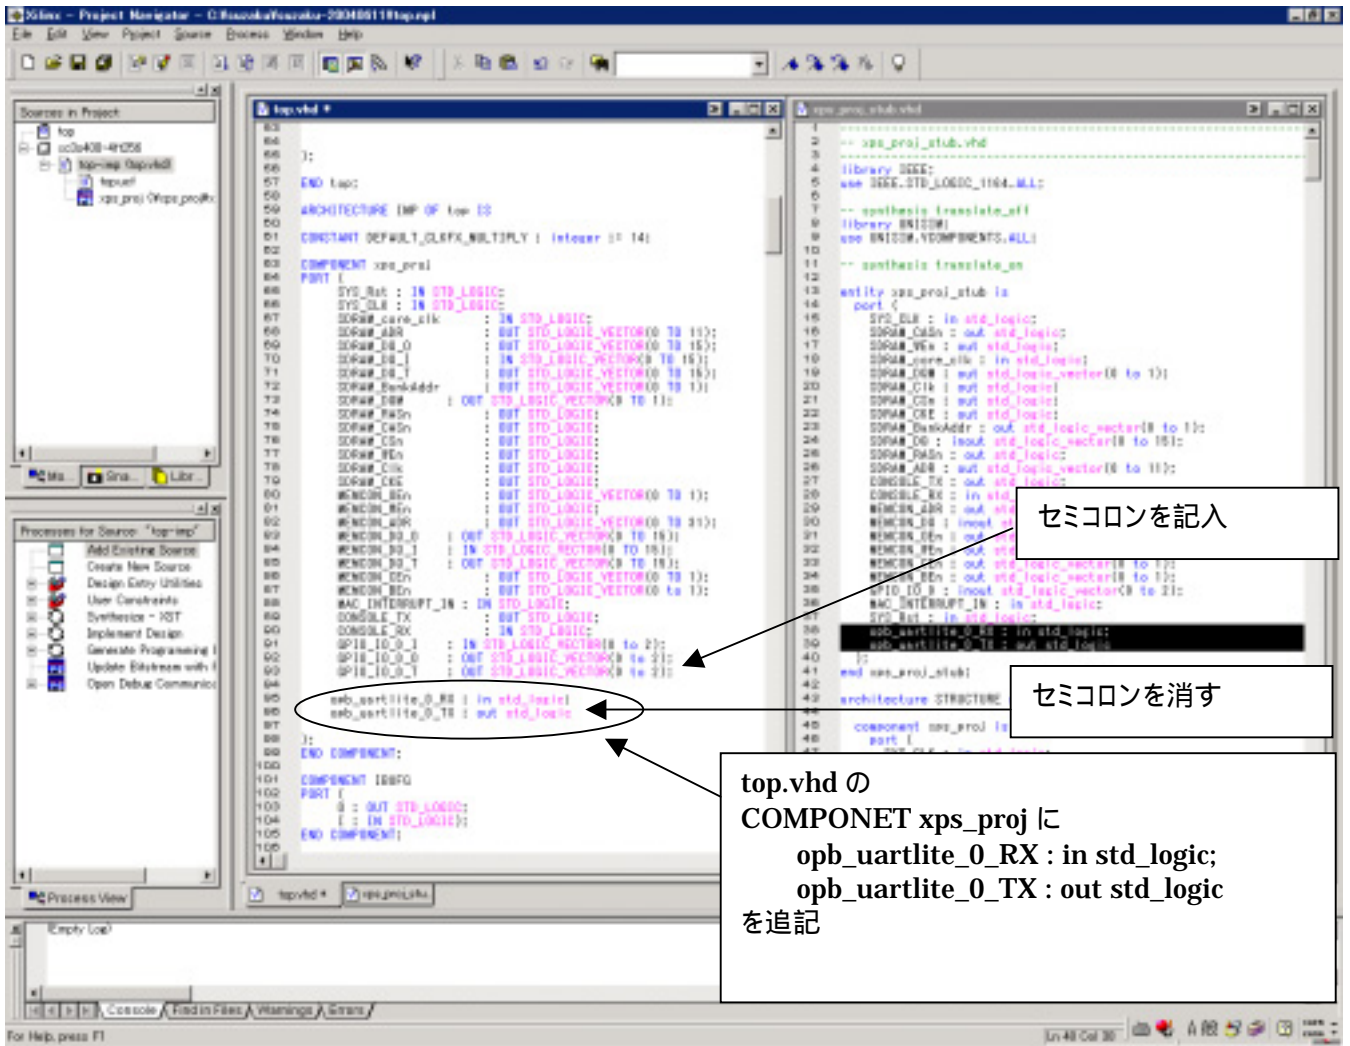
Xilinx - Project Navigator - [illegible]

File Edit View Project Source Process Window Help

Sources in Project
top
xc3s400-4ft256
top-imp (top.vhd)
top.ucf
xps_proj (xps_proj.xmp)

Processes for Source: "top-imp"
Add Existing Source
Create New Source
Design Entry Utilities
User Constraints
Synthesize - XST
Implement Design
Generate Programming File
Update Bitstream with Processor Data
Open Debug Communications

Process View

top.vhd *

);

END top;

ARCHITECTURE IMP OF top IS

CONSTANT DEFAULT_CLKFX_MULTIPLY : integer := 14;

COMPONENT xps_proj
PORT (
SYS_Rst : IN STD_LOGIC;
SYS_CLK : IN STD_LOGIC;
SDRAM_core_clk : IN STD_LOGIC;
SDRAM_ADR : OUT STD_LOGIC_VECTOR(0 TO 11);
SDRAM_DQ_O : OUT STD_LOGIC_VECTOR(0 TO 15);
SDRAM_DQ_I : IN STD_LOGIC_VECTOR(0 TO 15);
SDRAM_DQ_T : OUT STD_LOGIC_VECTOR(0 TO 15);
SDRAM_BankAddr : OUT STD_LOGIC_VECTOR(0 TO 1);
SDRAM_DQM : OUT STD_LOGIC_VECTOR(0 TO 1);
SDRAM_RASn : OUT STD_LOGIC;
SDRAM_CASn : OUT STD_LOGIC;
SDRAM_CSn : OUT STD_LOGIC;
SDRAM_WEn : OUT STD_LOGIC;
SDRAM_Clk : OUT STD_LOGIC;
SDRAM_CKE : OUT STD_LOGIC;
MEMCON_BEn : OUT STD_LOGIC_VECTOR(0 TO 1);
MEMCON_WEn : OUT STD_LOGIC;
MEMCON_ADR : OUT STD_LOGIC_VECTOR(0 TO 31);
MEMCON_DQ_O : OUT STD_LOGIC_VECTOR(0 TO 15);
MEMCON_DQ_I : IN STD_LOGIC_VECTOR(0 TO 15);
MEMCON_DQ_T : OUT STD_LOGIC_VECTOR(0 TO 15);
MEMCON_OEn : OUT STD_LOGIC_VECTOR(0 TO 1);
MEMCON_BEn : OUT STD_LOGIC_VECTOR(0 to 1);
MAC_INTERRUPT_IN : IN STD_LOGIC;
CONSOLE_TX : OUT STD_LOGIC;
CONSOLE_RX : IN STD_LOGIC;
GPIO_IO_I : IN STD_LOGIC_VECTOR(0 to 2);
GPIO_IO_O : OUT STD_LOGIC_VECTOR(0 to 2);
GPIO_IO_T : OUT STD_LOGIC_VECTOR(0 to 2);

opb_uartlite_0_RX : in std_logic;
opb_uartlite_0_TX : out std_logic
);
END COMPONENT;

COMPONENT IBUFG
PORT (
O : OUT STD_LOGIC;
I : IN STD_LOGIC);
END COMPONENT;

xps_proj_stub.vhd

-- xps_proj_stub.vhd

library IEEE;
use IEEE.STD_LOGIC_1164.ALL;

-- synthesis translate_off
library UNISIM;
use UNISIM.VCOMPONENTS.ALL;

-- synthesis translate_on

entity xps_proj_stub is
port (
SYS_CLK : in std_logic;
SDRAM_CASn : out std_logic;
SDRAM_WEn : out std_logic;
SDRAM_core_clk : in std_logic;
SDRAM_DQM : out std_logic_vector(0 to 1);
SDRAM_Clk : out std_logic;
SDRAM_CSn : out std_logic;
SDRAM_CKE : out std_logic;
SDRAM_BankAddr : out std_logic_vector(0 to 1);
SDRAM_DQ : inout std_logic_vector(0 to 15);
SDRAM_RASn : out std_logic;
SDRAM_ADR : out std_logic_vector(0 to 11);
CONSOLE_TX : out std_logic;
CONSOLE_RX : in std_logic;
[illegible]
GPIO_IO_0 : inout std_logic_vector(0 to 2);
MAC_INTERRUPT_IN : in std_logic;
SYS_Rst : in std_logic;
opb_uartlite_0_RX : in std_logic;
opb_uartlite_0_TX : out std_logic
);
end xps_proj_stub;

architecture STRUCTURE

component xps_proj is
port (

セミコロンを記入

セミコロンを消す

top.vhd の
COMPONET xps_proj に
opb_uartlite_0_RX : in std_logic;
opb_uartlite_0_TX : out std_logic
を追記

top.vhd * | xps_proj_stu...

(Empty Log)

Console | Find in Files | Warnings | Errors

For Help, press F1

Ln 40 Col 30